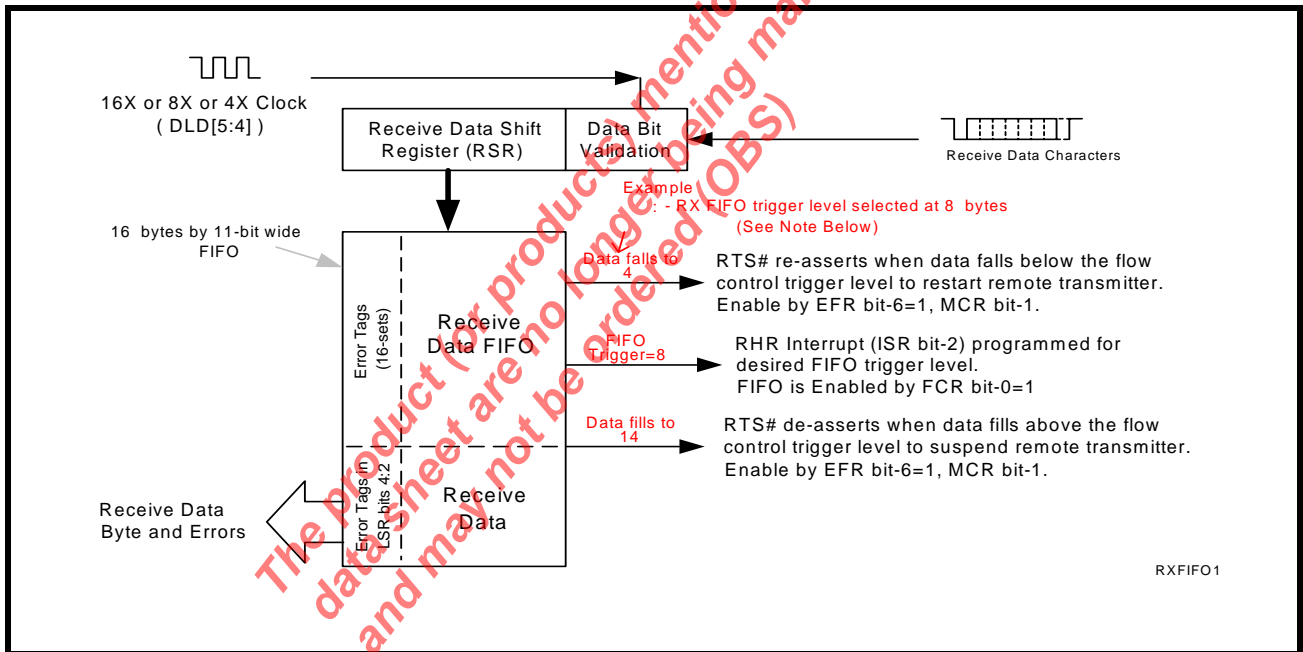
16X or 8X or 4X Clock
( DLD[5:4] )

Receive Data Shift Register (RSR)

Data Bit Validation

Receive Data Characters

Example
: - RX FIFO trigger level selected at 8 bytes
(See Note Below)

16 bytes by 11-bit wide FIFO

Data falls to 4

RTS# re-asserts when data falls below the flow control trigger level to restart remote transmitter. Enable by EFR bit-6=1, MCR bit-1.

Error Tags (16-sets)

Receive Data FIFO

FIFO Trigger=8

RHR Interrupt (ISR bit-2) programmed for desired FIFO trigger level. FIFO is Enabled by FCR bit-0=1

Data fills to 14

RTS# de-asserts when data fills above the flow control trigger level to suspend remote transmitter. Enable by EFR bit-6=1, MCR bit-1.

Receive Data Byte and Errors

Error Tags in LSR bits 4:2

Receive Data

RXFIFO1

The product (or products) mentioned in this data sheet are no longer being manufactured and may not be ordered (OBS)